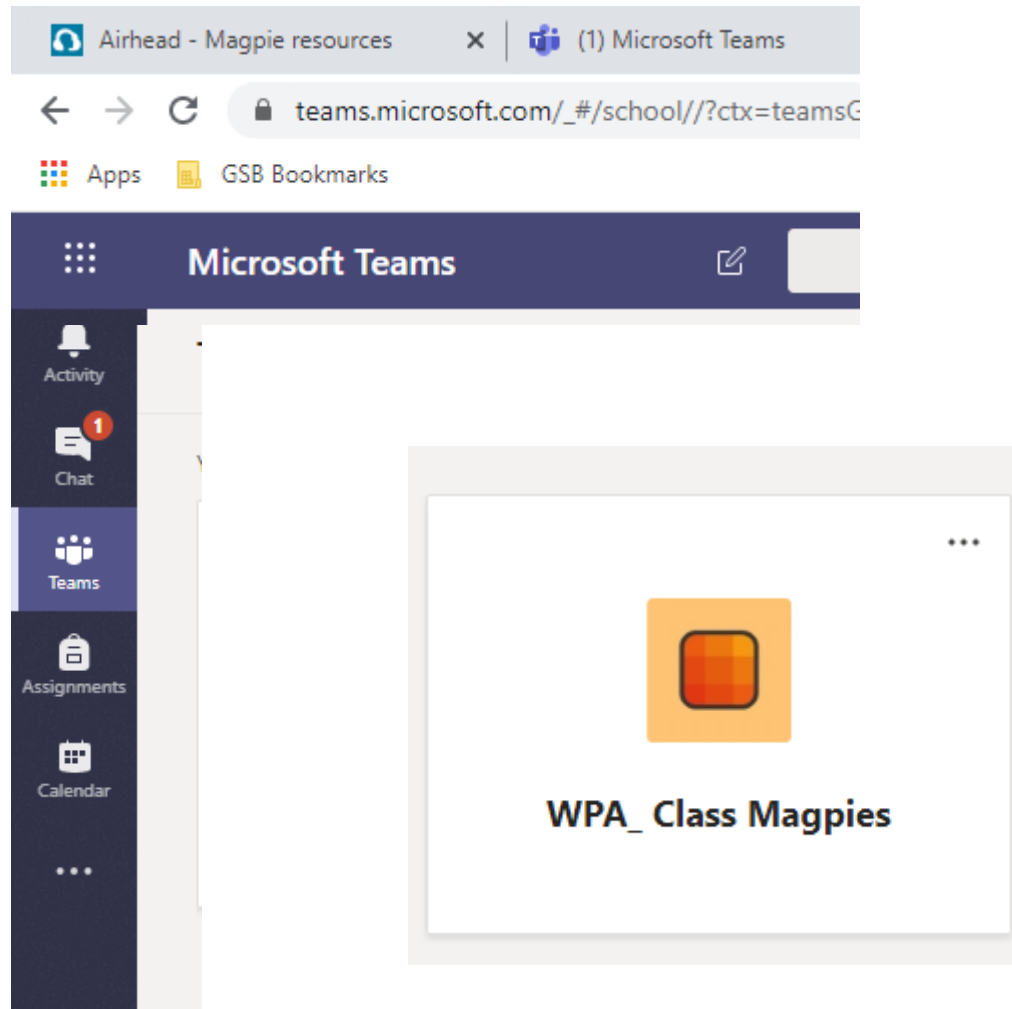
Airhead - Magpie resources ×
(1) Microsoft Teams

teams.microsoft.com/_#/school//?ctx=teamsG

Apps
GSB Bookmarks

Microsoft Teams

Activity
1
Chat
Teams
Assignments
Calendar
...

...

WPA_ Class Magpies